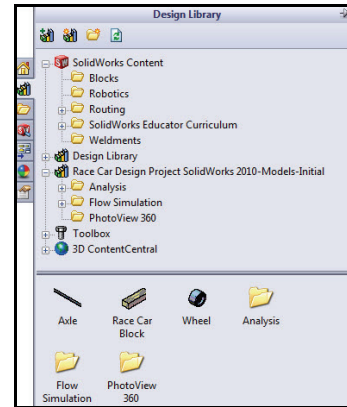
Design Library

SolidWorks Content
Blocks
Robotics
Routing
SolidWorks Educator Curriculum
Weldments
Design Library
Race Car Design Project SolidWorks 2010-Models-Initial
Analysis
Flow Simulation
PhotoView 360
Toolbox
3D ContentCentral

Axle
Race Car Block
Wheel
Analysis
Flow Simulation
PhotoView 360